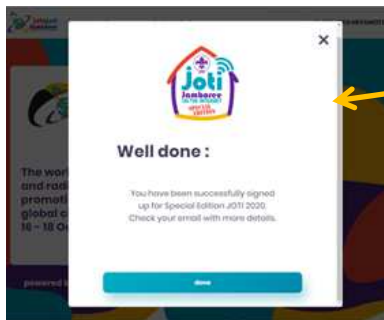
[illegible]

×

Joti
Jamboree on the Internet
SPECIAL EDITION

Well done :

You have been successfully signed up for Special Edition JOTI 2020. Check your email with more details.

done

The worl
and rad
promot
global c
16 - 18 O

powered